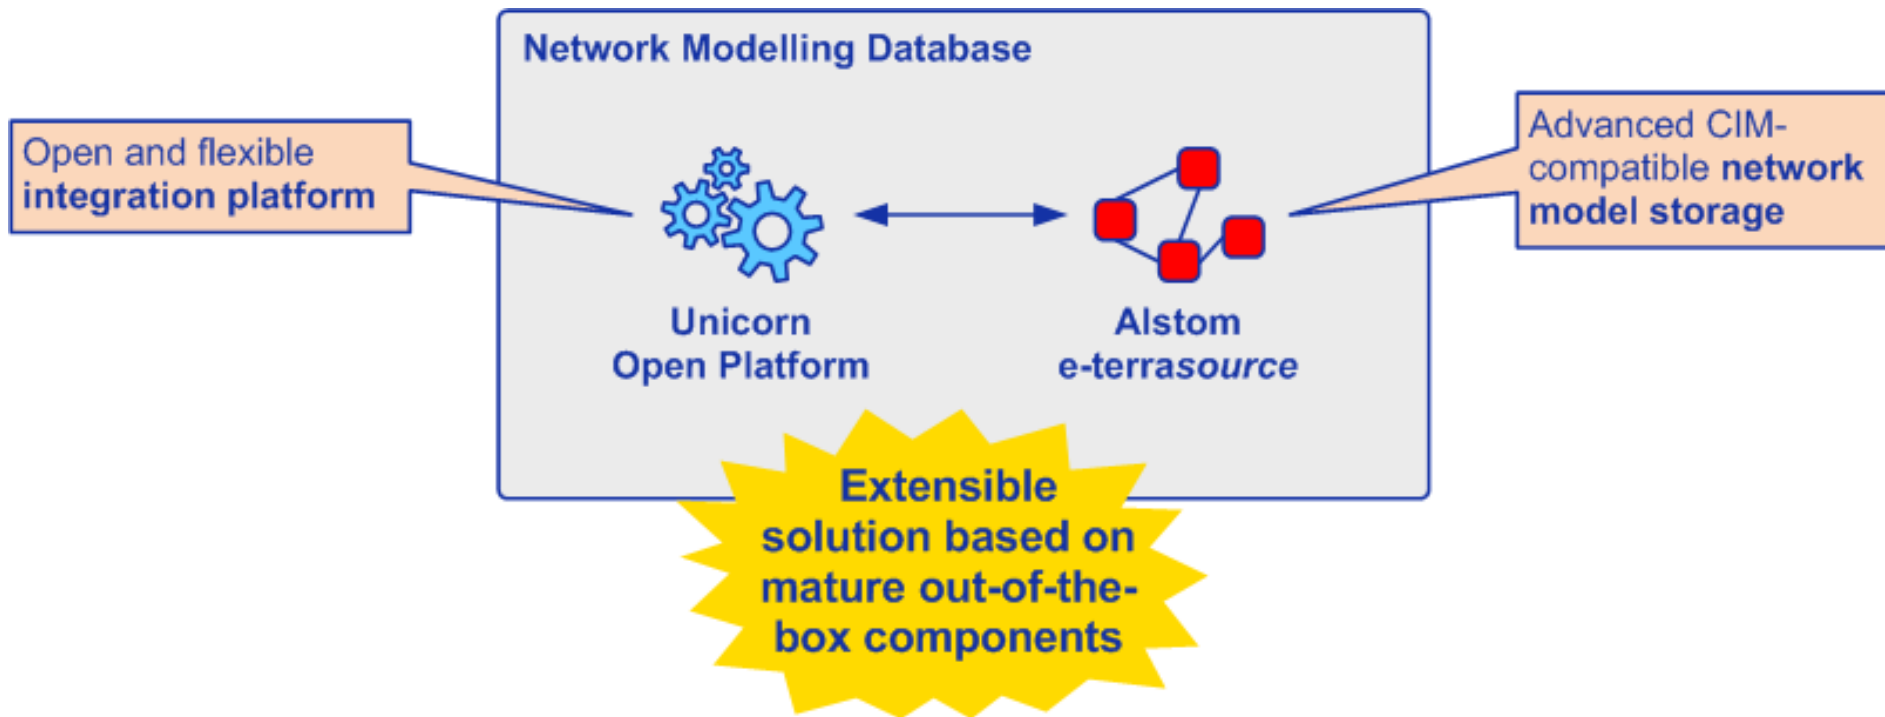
Network Modelling Database

Open and flexible integration platform

Unicorn Open Platform

Alstom e-terrasource

Advanced CIM-compatible network model storage

Extensible solution based on mature out-of-the-box components